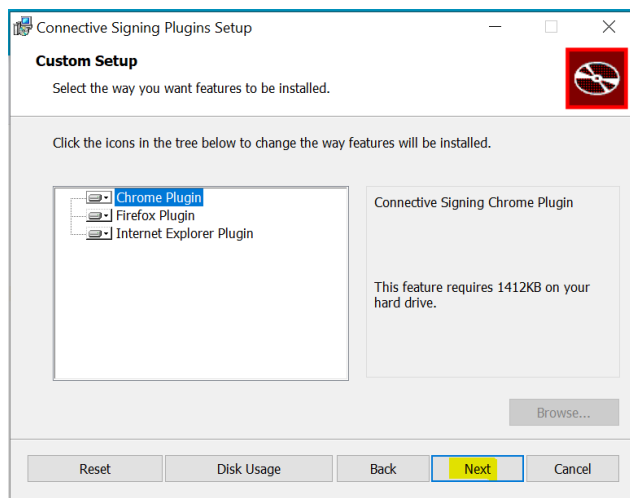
Connective Signing Plugins Setup

Custom Setup

Select the way you want features to be installed.

Click the icons in the tree below to change the way features will be installed.

Chrome Plugin
Firefox Plugin
Internet Explorer Plugin

Connective Signing Chrome Plugin

This feature requires 1412KB on your hard drive.

Browse...

Reset

Disk Usage

Back

Next

Cancel